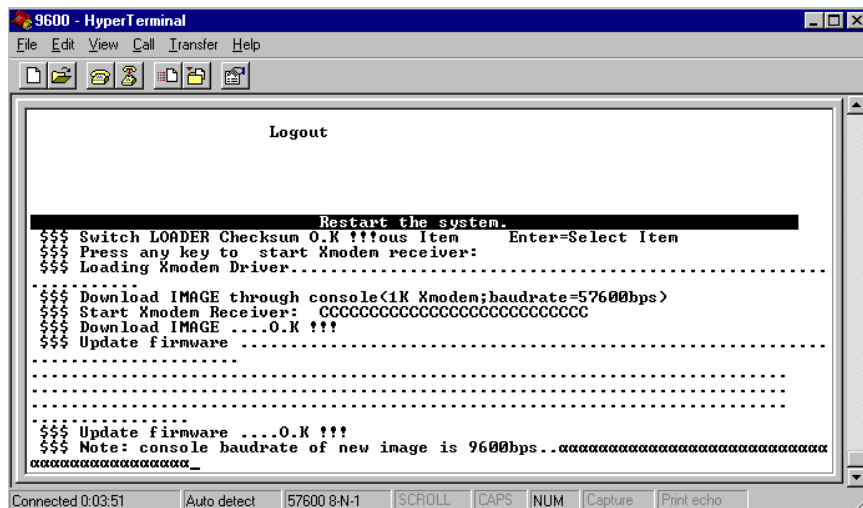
9600 - HyperTerminal

File Edit View Call Transfer Help

Logout

Restart the system.

$$$ Switch LOADER Checksum O.K !!!ous Item Enter=Select Item
$$$ Press any key to start Xmodem receiver:
$$$ Loading Xmodem Driver.......................................................
..........
$$$ Download IMAGE through console(1K Xmodem;baudrate=57600bps)
$$$ Start Xmodem Receiver: CCCCCCCCCCCCCCCCCCCCCCCCCC
$$$ Download IMAGE ....O.K !!!
$$$ Update firmware .......................................................
....................
..................................................................................
..................................................................................
..................................................................................
..............
$$$ Update firmware ....O.K !!!
$$$ Note: console baudrate of new image is 9600bps..aaaaaaaaaaaaaaaaaaaaaaaaa
aaaaaaaaaaaaaaa_

Connected 0:03:51 Auto detect 57600 8-N-1 SCROLL CAPS NUM Capture Print echo